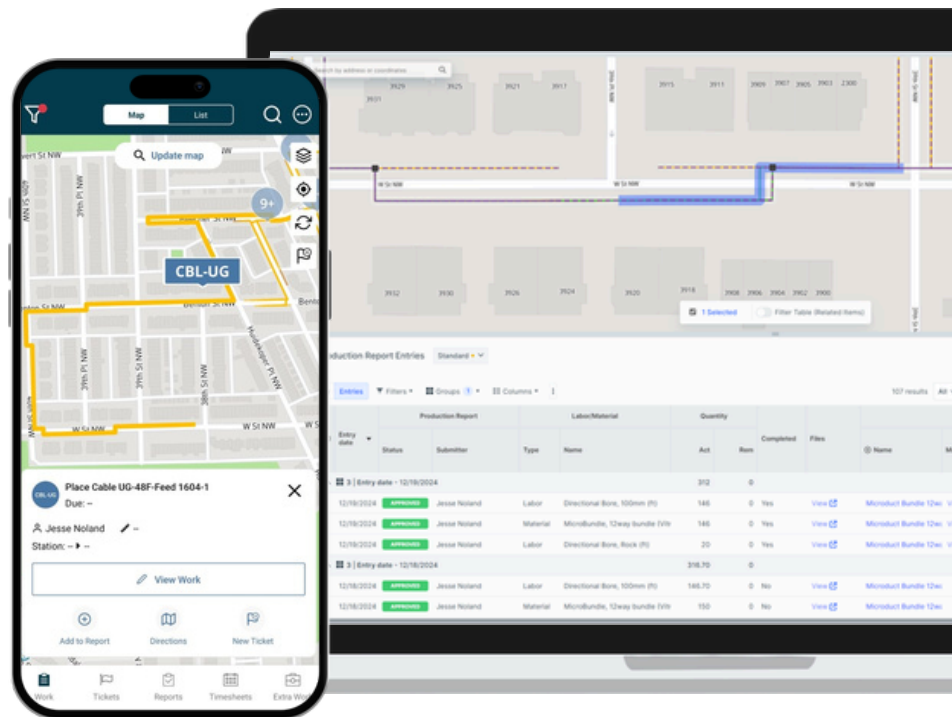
Map List

Update map

9+

CBL-UG

W St NW

Place Cable UG-48F-Feed 1604-1
Due: --

Jesse Noland

Station: -- --

View Work

Add to Report
Directions
New Ticket

Work
Tickets
Reports
Timesheets
Extra Work

Search by address or coordinates

1 Selected
Filter Table (Related Items)

Production Report Entries Standard

Entries Filters Groups 1 Columns

107 results

| Entry date | Status | Submitter | Type | Name | Act | Rem | Completed | Files | Name |
|---|---|---|---|---|---|---|---|---|---|
| 3 \| Entry date - 12/19/2024 | | | | | 312 | 0 | | | |
| 12/19/2024 | APPROVED | Jesse Noland | Labor | Directional Bore, 100mm (ft) | 146 | 0 | Yes | View | Microduct Bundle 12wc |
| 12/19/2024 | APPROVED | Jesse Noland | Material | MicroBundle, 12way bundle (Wh | 146 | 0 | Yes | View | Microduct Bundle 12wc |
| 12/19/2024 | APPROVED | Jesse Noland | Labor | Directional Bore, Rock (ft) | 20 | 0 | Yes | View | Microduct Bundle 12wc |
| 3 \| Entry date - 12/18/2024 | | | | | 316.70 | 0 | | | |
| 12/18/2024 | APPROVED | Jesse Noland | Labor | Directional Bore, 100mm (ft) | 146.70 | 0 | No | View | Microduct Bundle 12wc |
| 12/18/2024 | APPROVED | Jesse Noland | Material | MicroBundle, 12way bundle (Wh | 150 | 0 | No | View | Microduct Bundle 12wc |